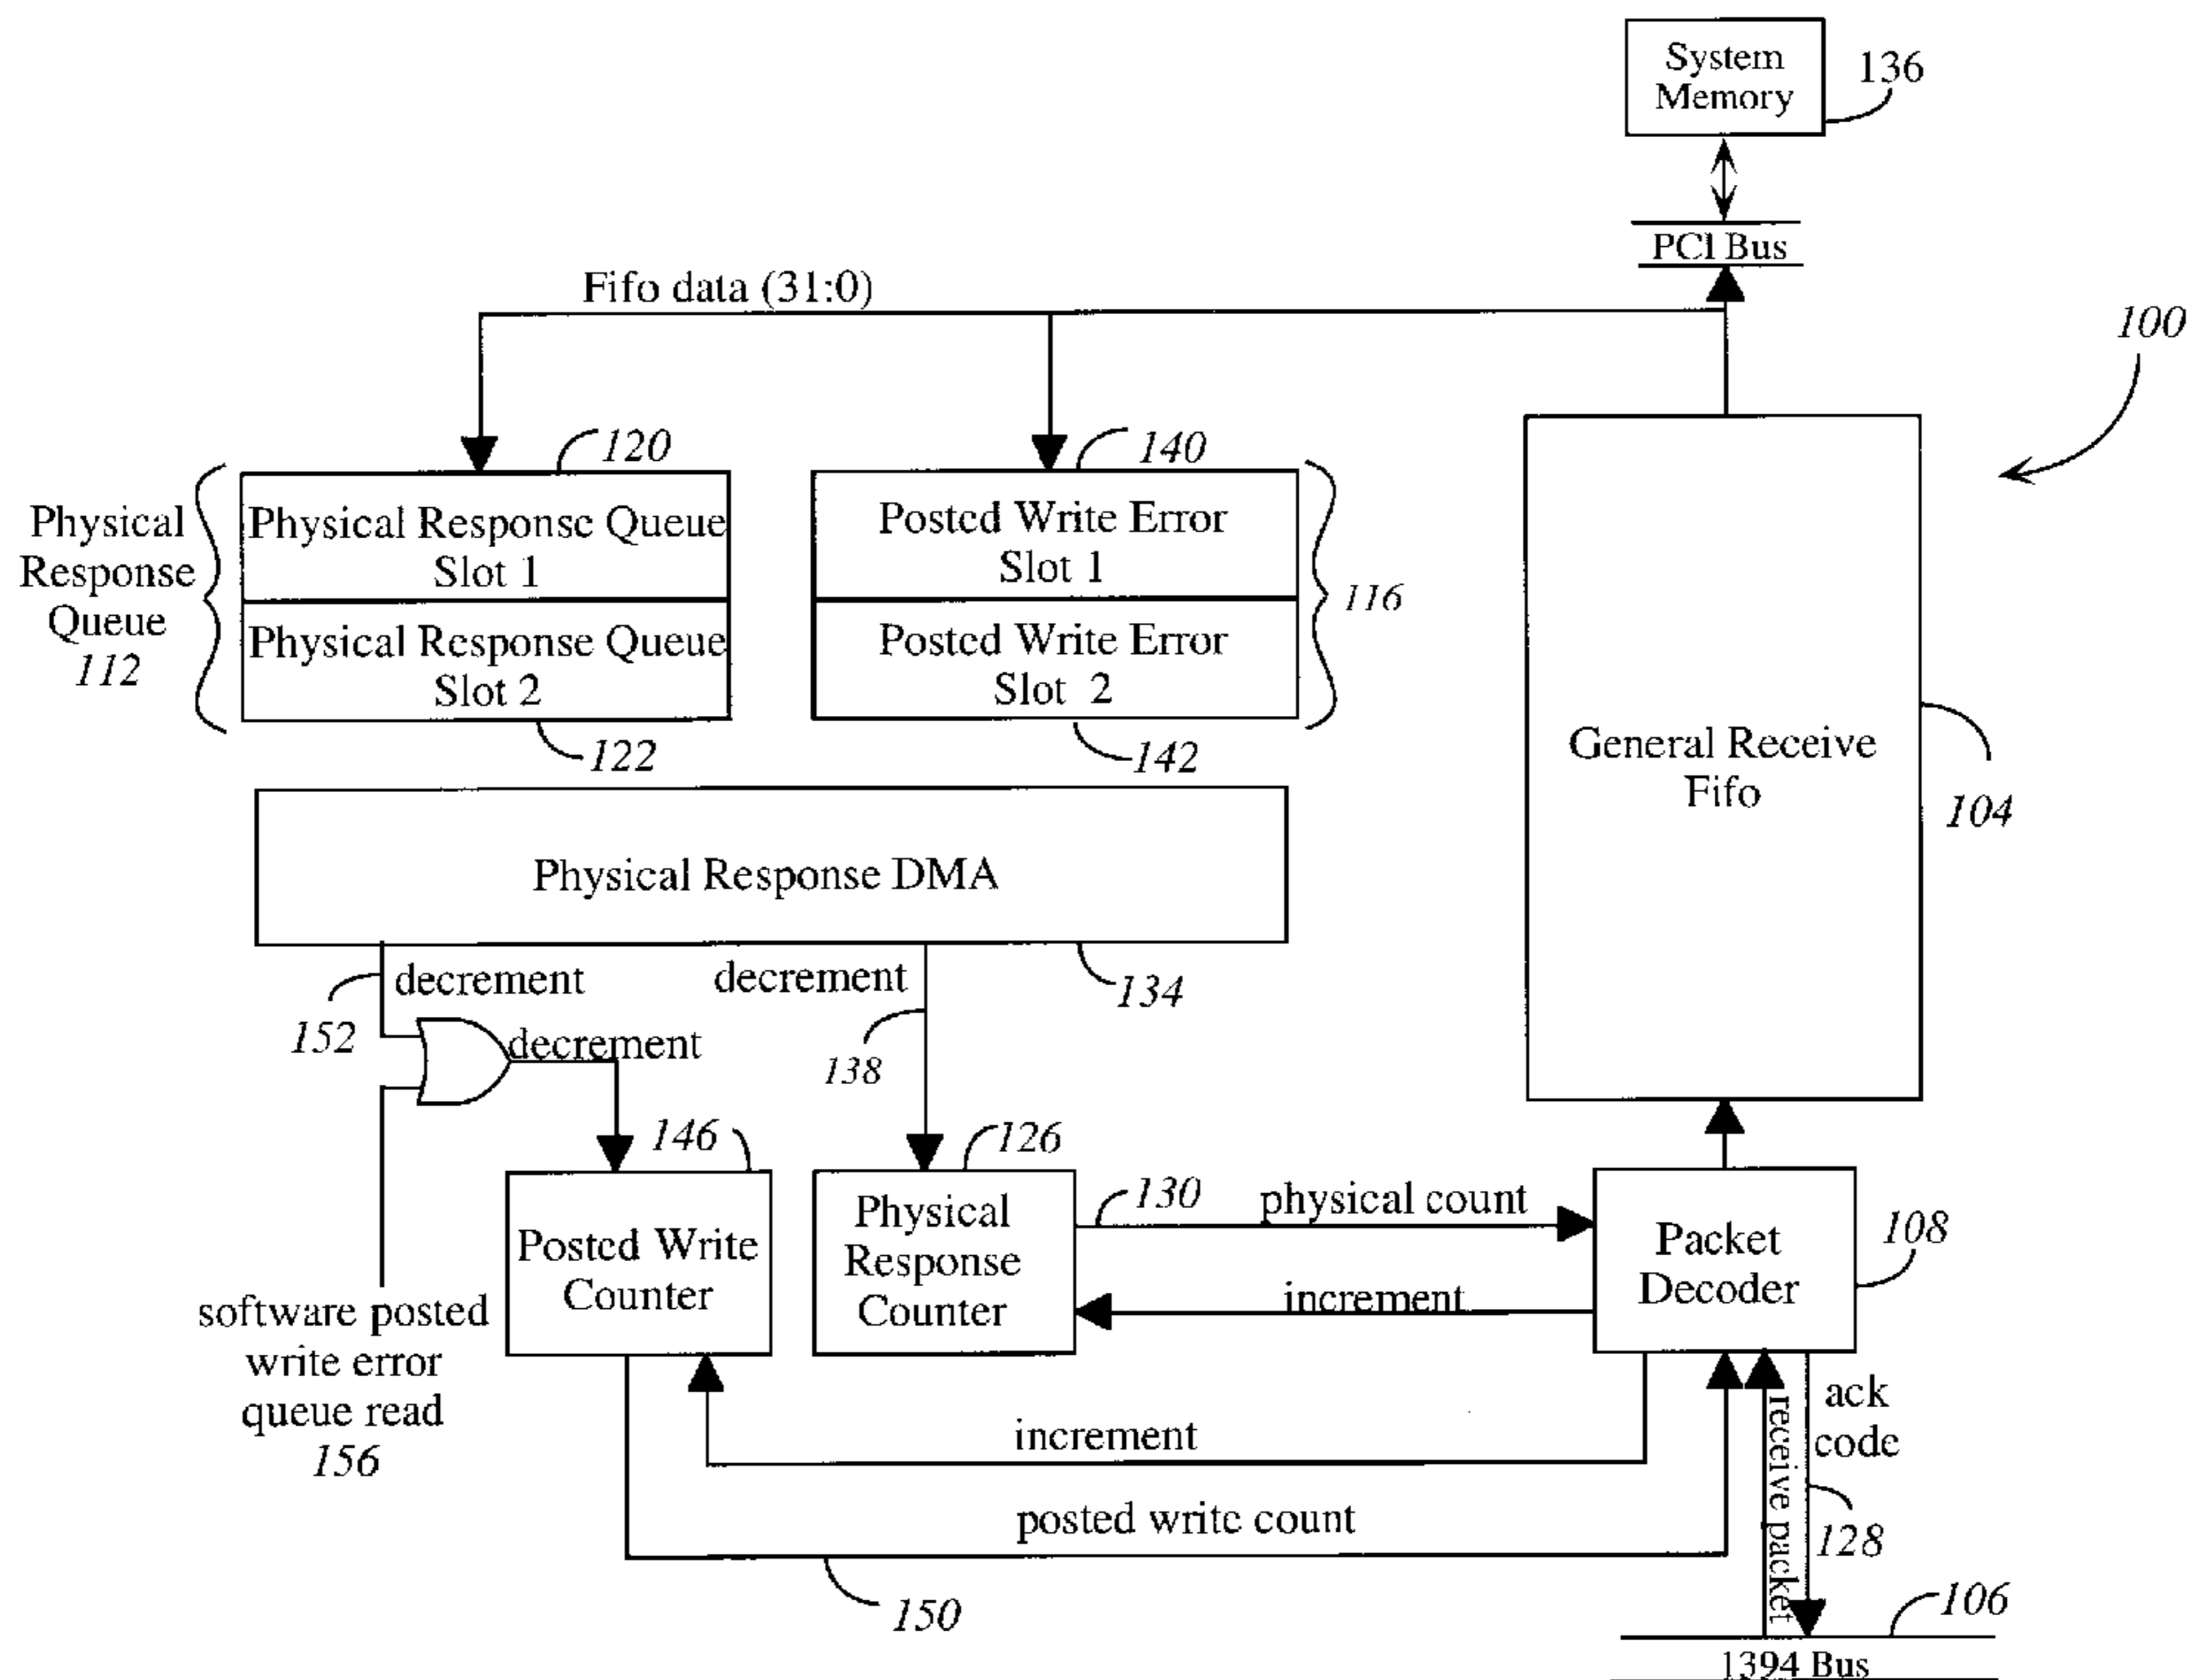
System Memory 136

PCI Bus

Fifo data (31:0)

100

120

140

Physical Response Queue 112

Physical Response Queue Slot 1

Physical Response Queue Slot 2

Posted Write Error Slot 1

Posted Write Error Slot 2

116

122

142

General Receive Fifo

104

Physical Response DMA

decrement

decrement

134

152

decrement

138

146

126

software posted write error queue read 156

Posted Write Counter

Physical Response Counter

130

physical count

increment

Packet Decoder

108

ack code

receive packet

increment

128

posted write count

150

106

1394 Bus